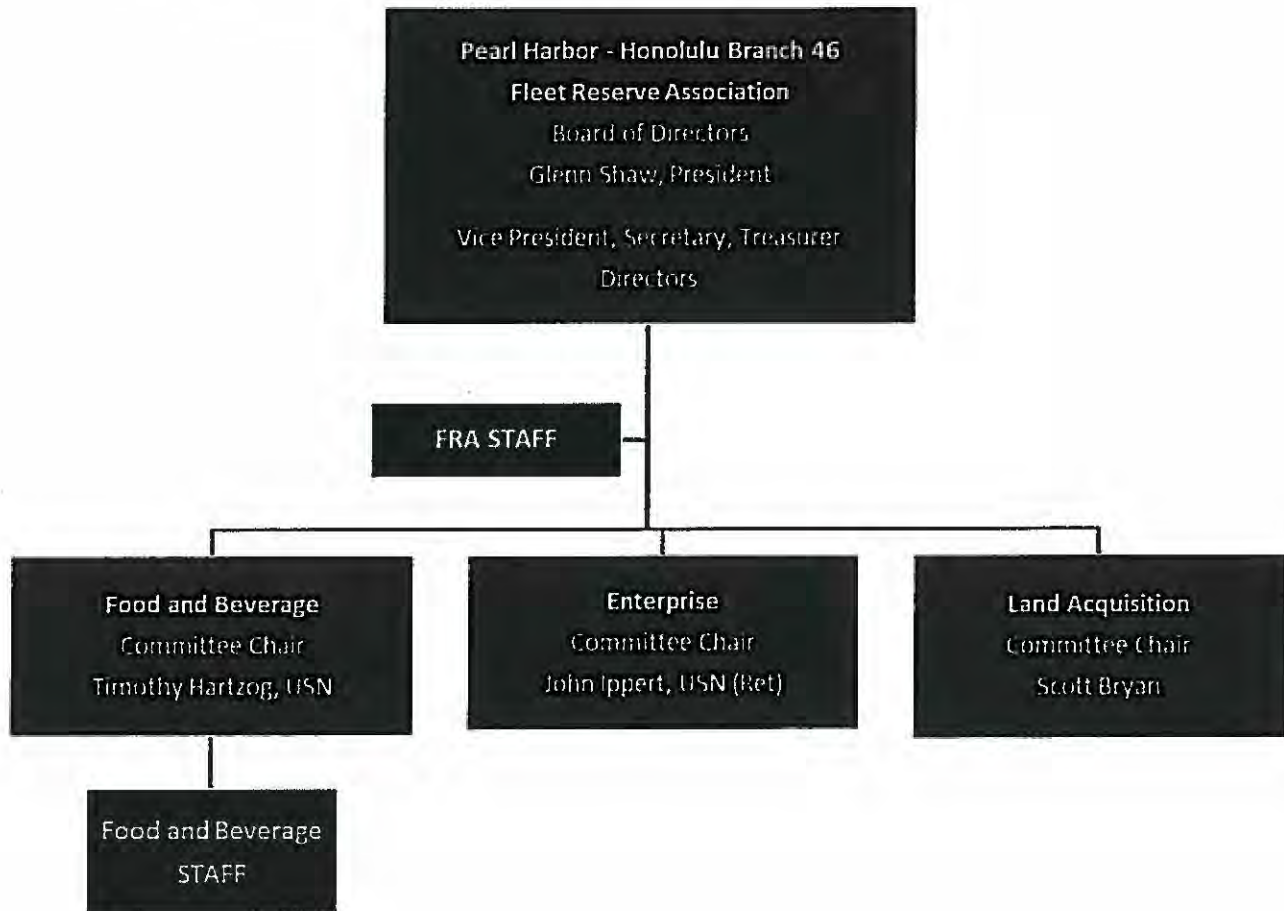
Pearl Harbor - Honolulu Branch 46
Fleet Reserve Association
Board of Directors
Glenn Shaw, President

Vice President, Secretary, Treasurer
Directors

FRA STAFF

Food and Beverage
Committee Chair
Timothy Hartzog, USN

Enterprise
Committee Chair
John Ippert, USN (Ret)

Land Acquisition
Committee Chair
Scott Bryan

Food and Beverage
STAFF